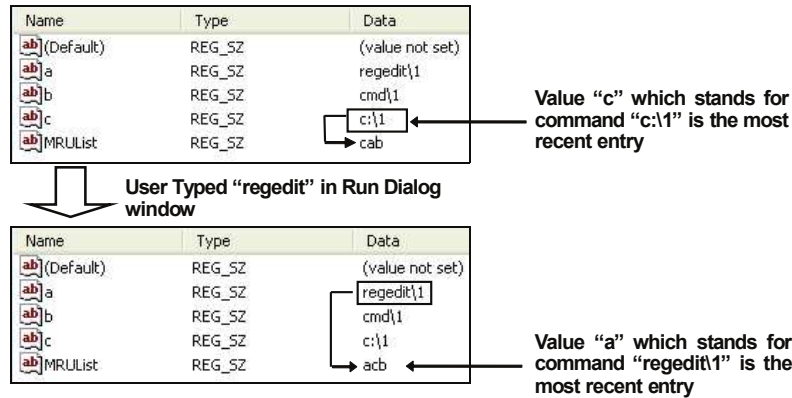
| Name | Type | Data |
|---|---|---|
| ab (Default) | REG_SZ | (value not set) |
| ab a | REG_SZ | regedit\1 |
| ab b | REG_SZ | cmd\1 |
| ab c | REG_SZ | c:\1 |
| ab MRUList | REG_SZ | cab |

Value "c" which stands for command "c:\1" is the most recent entry

User Typed "regedit" in Run Dialog window

| Name | Type | Data |
|---|---|---|
| ab (Default) | REG_SZ | (value not set) |
| ab a | REG_SZ | regedit\1 |
| ab b | REG_SZ | cmd\1 |
| ab c | REG_SZ | c:\1 |
| ab MRUList | REG_SZ | acb |

Value "a" which stands for command "regedit\1" is the most recent entry